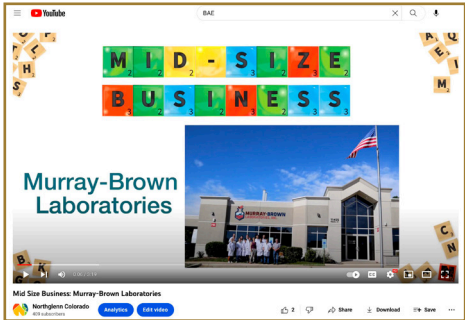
YouTube

BAE

M I D - S I Z E

B U S I N E S S

Murray-Brown Laboratories

MURRAY BROWN

0:00 / 0:14

Mid Size Business: Murray-Brown Laboratories

Northglenn Colorado
409 subscribers

Analytics

Edit video

2

Share

Download

Save